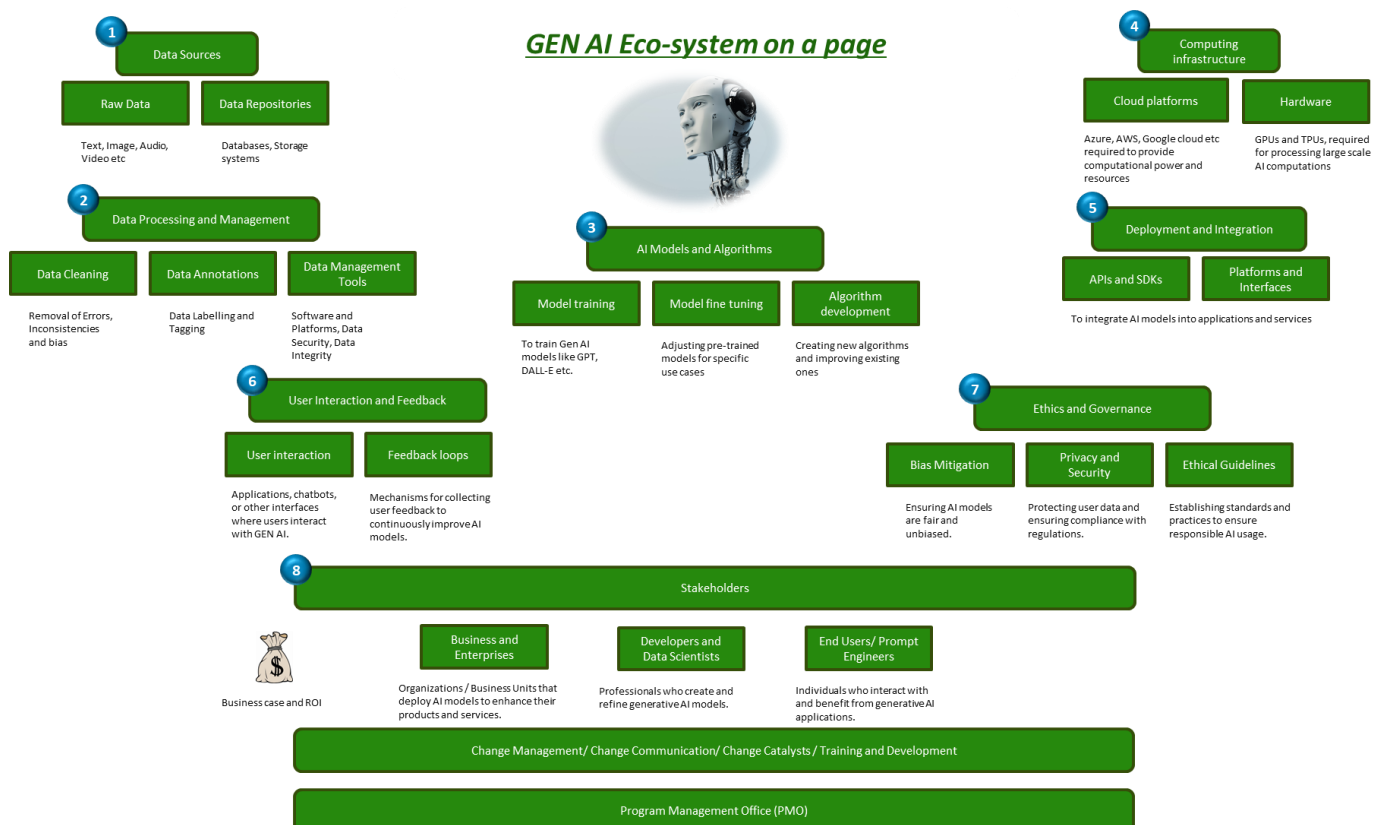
GEN AI Eco-system on a page

1
Data Sources

Raw Data
Text, Image, Audio, Video etc

Data Repositories
Databases, Storage systems

2
Data Processing and Management

Data Cleaning
Removal of Errors, Inconsistencies and bias

Data Annotations
Data Labelling and Tagging

Data Management Tools
Software and Platforms, Data Security, Data Integrity

3
AI Models and Algorithms

Model training
To train Gen AI models like GPT, DALL-E etc.

Model fine tuning
Adjusting pre-trained models for specific use cases

Algorithm development
Creating new algorithms and improving existing ones

4
Computing infrastructure

Cloud platforms
Azure, AWS, Google cloud etc required to provide computational power and resources

Hardware
GPUs and TPUs, required for processing large scale AI computations

5
Deployment and Integration

APIs and SDKs

Platforms and Interfaces

To integrate AI models into applications and services

6
User Interaction and Feedback

User interaction
Applications, chatbots, or other interfaces where users interact with GEN AI.

Feedback loops
Mechanisms for collecting user feedback to continuously improve AI models.

7
Ethics and Governance

Bias Mitigation
Ensuring AI models are fair and unbiased.

Privacy and Security
Protecting user data and ensuring compliance with regulations.

Ethical Guidelines
Establishing standards and practices to ensure responsible AI usage.

8
Stakeholders

$
Business case and ROI

Business and Enterprises
Organizations / Business Units that deploy AI models to enhance their products and services.

Developers and Data Scientists
Professionals who create and refine generative AI models.

End Users/ Prompt Engineers
Individuals who interact with and benefit from generative AI applications.

Change Management/ Change Communication/ Change Catalysts / Training and Development

Program Management Office (PMO)